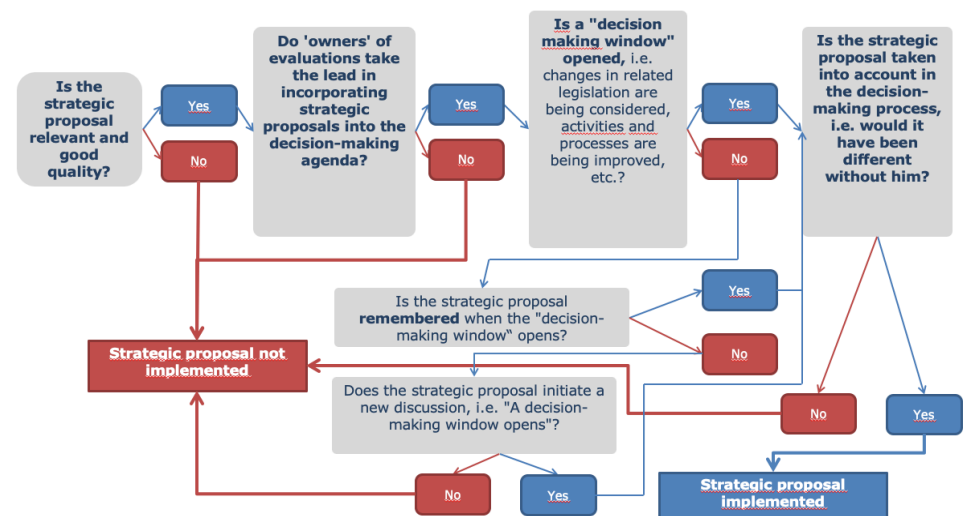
Is the strategic proposal relevant and good quality?

Yes

No

Do 'owners' of evaluations take the lead in incorporating strategic proposals into the decision-making agenda?

Yes

No

Is a "decision making window" opened, i.e. changes in related legislation are being considered, activities and processes are being improved, etc.?

Yes

No

Is the strategic proposal taken into account in the decision-making process, i.e. would it have been different without him?

Is the strategic proposal remembered when the "decision-making window" opens?

Yes

No

Strategic proposal not implemented

Does the strategic proposal initiate a new discussion, i.e. "A decision-making window opens"?

No

Yes

No

Yes

Strategic proposal implemented